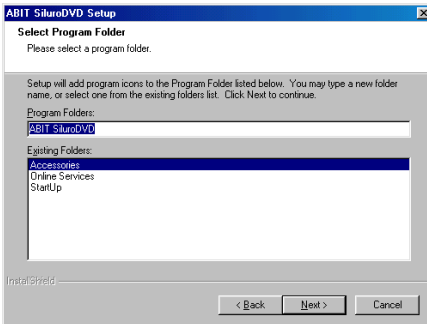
ABIT SiluroDVD Setup

Select Program Folder

Please select a program folder.

Setup will add program icons to the Program Folder listed below. You may type a new folder name, or select one from the existing folders list. Click Next to continue.

Program Folders:

ABIT SiluroDVD

Existing Folders:

Accessories
Online Services
StartUp

InstallShield

< Back

Next >

Cancel